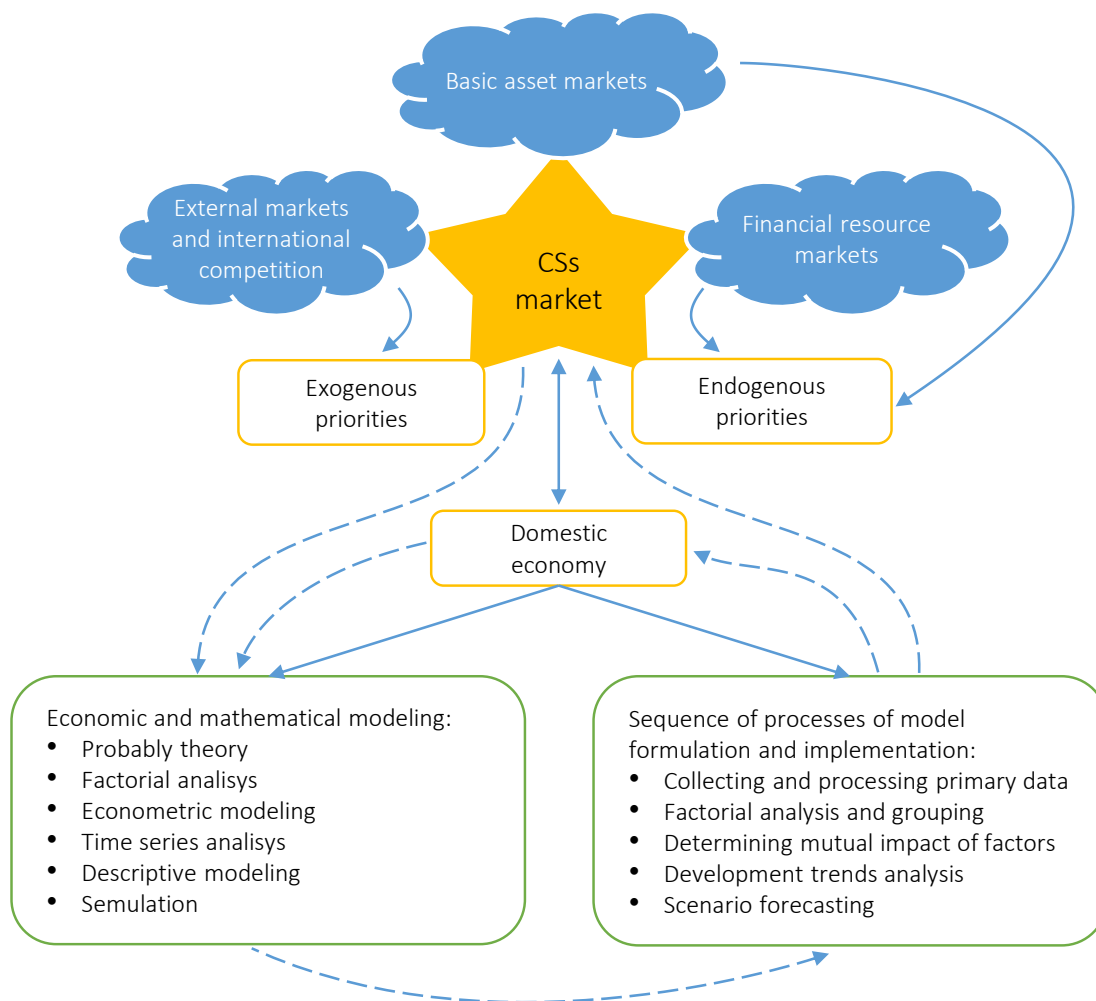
Basic asset markets

External markets and international competition

CSs market

Financial resource markets

Exogenous priorities

Endogenous priorities

Domestic economy

Economic and mathematical modeling:
- Probably theory
- Factorial analisys
- Econometric modeling
- Time series analisys
- Descriptive modeling
- Semulation

Sequence of processes of model formulation and implementation:
- Collecting and processing primary data
- Factorial analysis and grouping
- Determining mutual impact of factors
- Development trends analysis
- Scenario forecasting